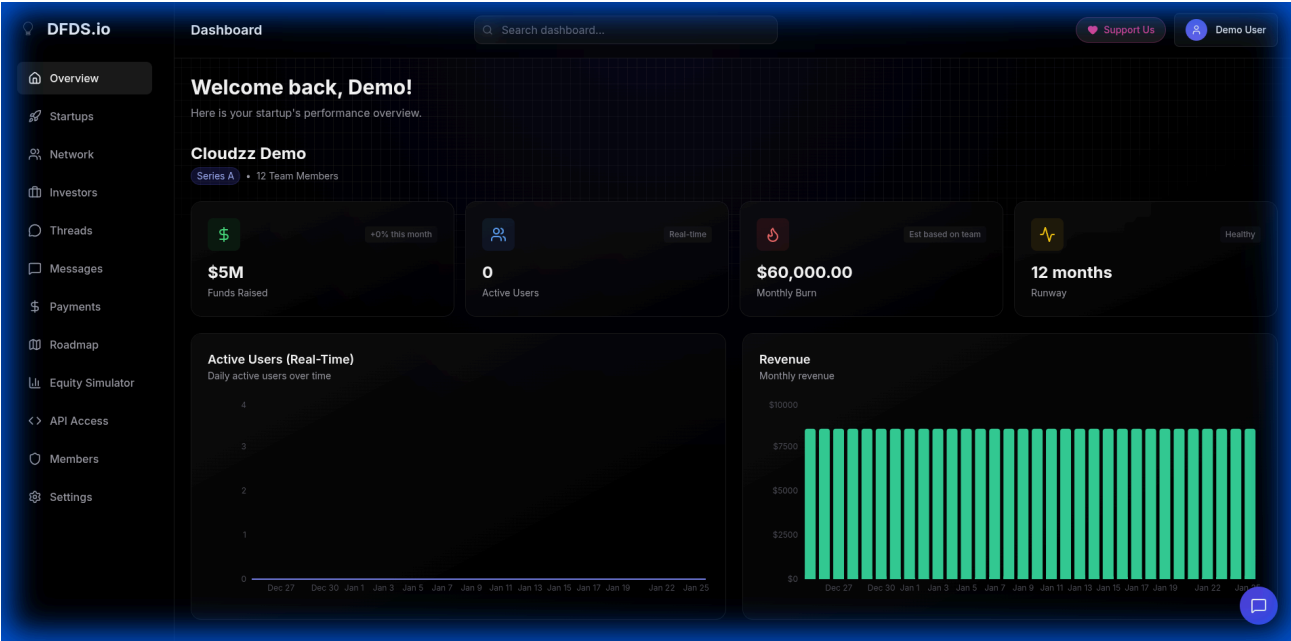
DFDS.io

Overview
Startups
Network
Investors
Threads
Messages
Payments
Roadmap
Equity Simulator
API Access
Members
Settings

Dashboard

Search dashboard...

Support Us

Demo User

Welcome back, Demo!

Here is your startup's performance overview.

Cloudzz Demo

Series A • 12 Team Members

$

+0% this month

$5M

Funds Raised

Real-time

0

Active Users

Est based on team

$60,000.00

Monthly Burn

Healthy

12 months

Runway

Active Users (Real-Time)

Daily active users over time

4
3
2
1
0

Dec 27 Dec 30 Jan 1 Jan 3 Jan 5 Jan 7 Jan 9 Jan 11 Jan 13 Jan 15 Jan 17 Jan 19 Jan 22 Jan 25

Revenue

Monthly revenue

$10000
$7500
$5000
$2500
$0

Dec 27 Dec 30 Jan 1 Jan 3 Jan 5 Jan 7 Jan 9 Jan 11 Jan 13 Jan 15 Jan 17 Jan 19 Jan 22 Jan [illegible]